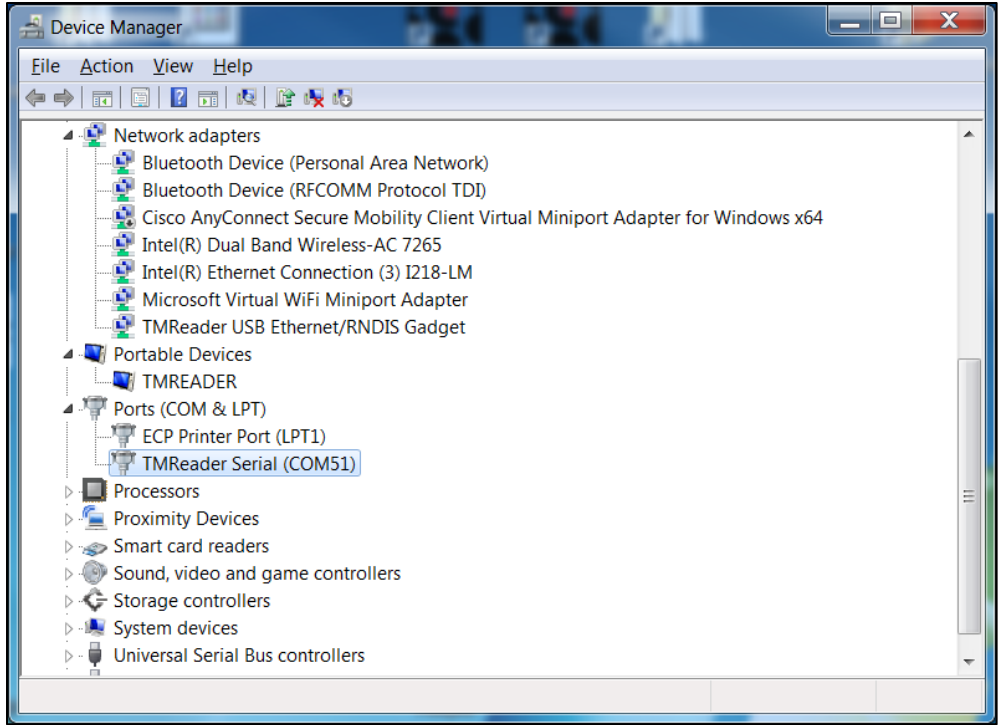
Device Manager

File Action View Help

Network adapters
Bluetooth Device (Personal Area Network)
Bluetooth Device (RFCOMM Protocol TDI)
Cisco AnyConnect Secure Mobility Client Virtual Miniport Adapter for Windows x64
Intel(R) Dual Band Wireless-AC 7265
Intel(R) Ethernet Connection (3) I218-LM
Microsoft Virtual WiFi Miniport Adapter
TMReader USB Ethernet/RNDIS Gadget
Portable Devices
TMREADER
Ports (COM & LPT)
ECP Printer Port (LPT1)
TMReader Serial (COM51)
Processors
Proximity Devices
Smart card readers
Sound, video and game controllers
Storage controllers
System devices
Universal Serial Bus controllers